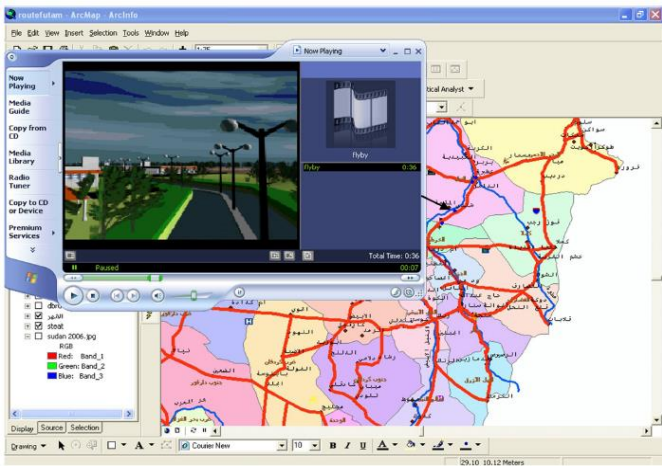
routefutam - ArcMap - ArcInfo

File Edit View Insert Selection Tools Window Help

1:75

Now Playing

Now Playing

Media Guide

Copy from CD

Media Library

Radio Tuner

Copy to CD or Device

Premium Services

flyby

flyby 0:36

Paused

Total Time: 0:36

00:07

tical Analyst

dbrd

النهر

stoat

sudan 2006.jpg

RGB

Red: Band_1

Green: Band_2

Blue: Band_3

Display Source Selection

Drawing

Courier New

10

B I U A

29.10 10.12 Meters